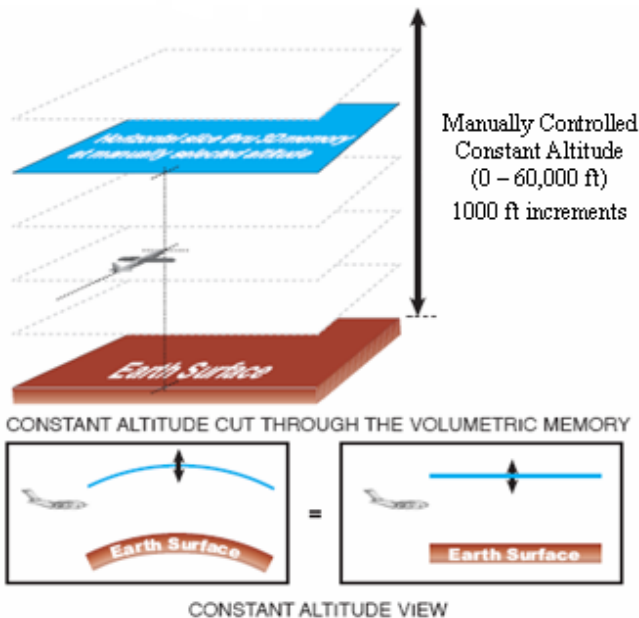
Horizontal slice thru 3D memory at manually selected altitude

Manually Controlled Constant Altitude (0 – 60,000 ft) 1000 ft increments

Earth Surface

CONSTANT ALTITUDE CUT THROUGH THE VOLUMETRIC MEMORY

Earth Surface

=

Earth Surface

CONSTANT ALTITUDE VIEW